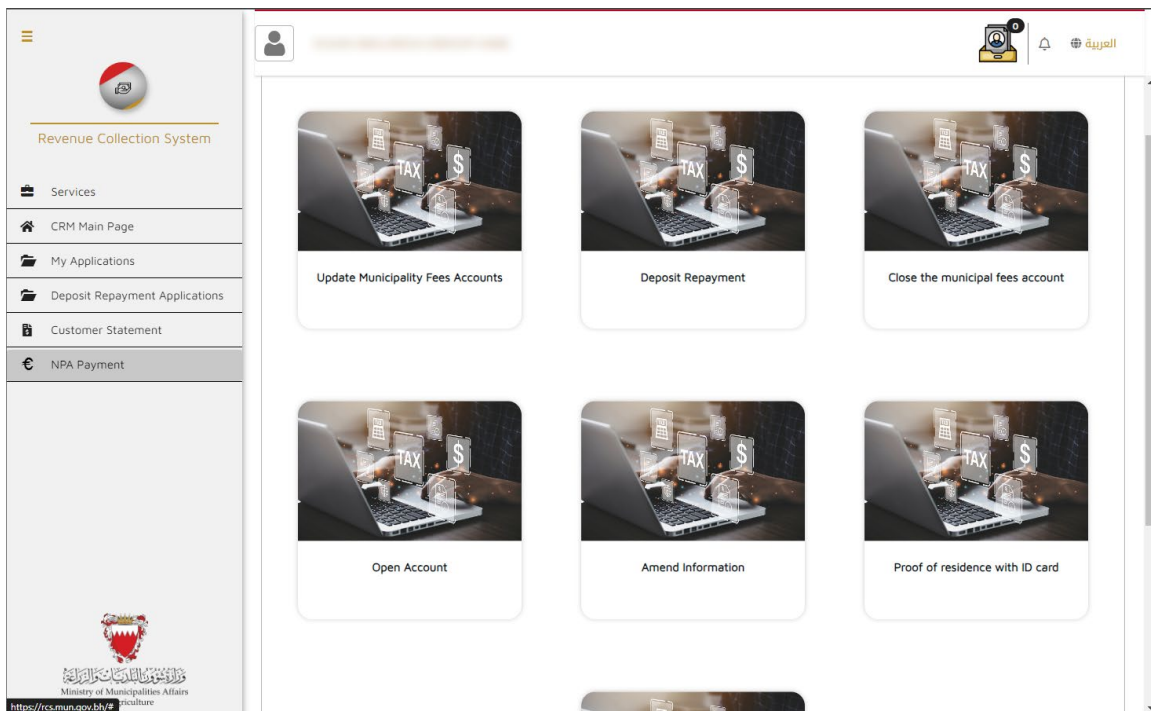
Revenue Collection System

Services

CRM Main Page

My Applications

Deposit Repayment Applications

Customer Statement

NPA Payment

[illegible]

0

العربية

TAX $

Update Municipality Fees Accounts

TAX $

Deposit Repayment

TAX $

Close the municipal fees account

TAX $

Open Account

TAX $

Amend Information

TAX $

Proof of residence with ID card

وزارة شؤون البلديات والزراعة
Ministry of Municipalities Affairs
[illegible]riculture

https://rcs.mun.gov.bh/#